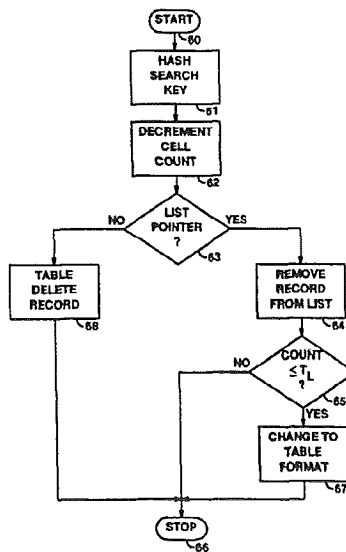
START
60

HASH SEARCH KEY
61

DECREMENT CELL COUNT
62

LIST POINTER ?
63

NO

YES

TABLE DELETE RECORD
68

REMOVE RECORD FROM LIST
64

COUNT $\leq T_L$ ?
65

NO

YES

CHANGE TO TABLE FORMAT
67

STOP
66